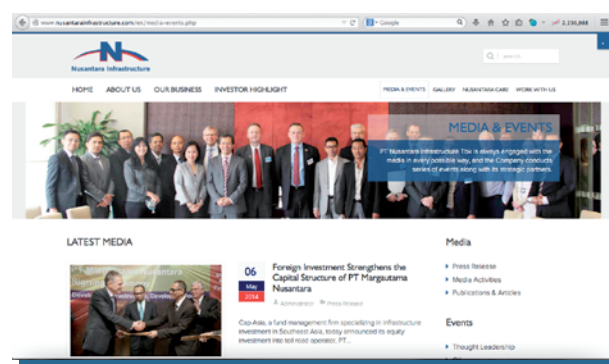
www.nusantarainfrastructure.com/en/media-events.php
Google
2,316,868

Nusantara Infrastructure

HOME ABOUT US OUR BUSINESS INVESTOR HIGHLIGHT
MEDIA & EVENTS GALLERY NUSANTARA CARE WORK WITH US

MEDIA & EVENTS
PT Nusantara Infrastructure Tbk is always engaged with the media in every possible way, and the Company conducts series of events along with its strategic partners.

LATEST MEDIA

06
May
2014

Foreign Investment Strengthens the Capital Structure of PT Margautama Nusantara

Administrator Press Release

Cap-Asia, a fund management firm specializing in infrastructure investment in Southeast Asia, today announced its equity investment into toll road operator, PT...

Media
Press Release
Media Activities
Publications & Articles

Events
Thought Leadership